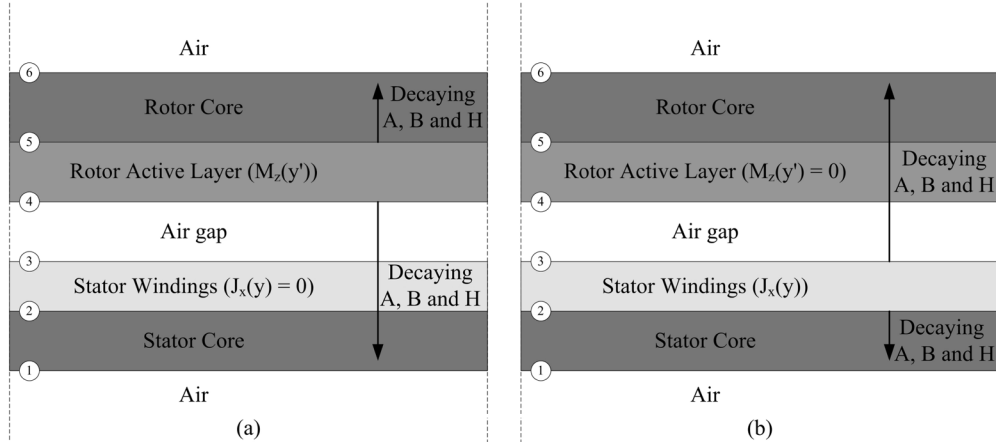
Air
6
Rotor Core
Decaying A, B and H
5
Rotor Active Layer ($M_z(y')$)
4
Air gap
3
Stator Windings ($J_x(y) = 0$)
Decaying A, B and H
2
Stator Core
1
Air
(a)

Air
6
Rotor Core
5
Rotor Active Layer ($M_z(y') = 0$)
Decaying A, B and H
4
Air gap
3
Stator Windings ($J_x(y)$)
2
Stator Core
Decaying A, B and H
1
Air
(b)